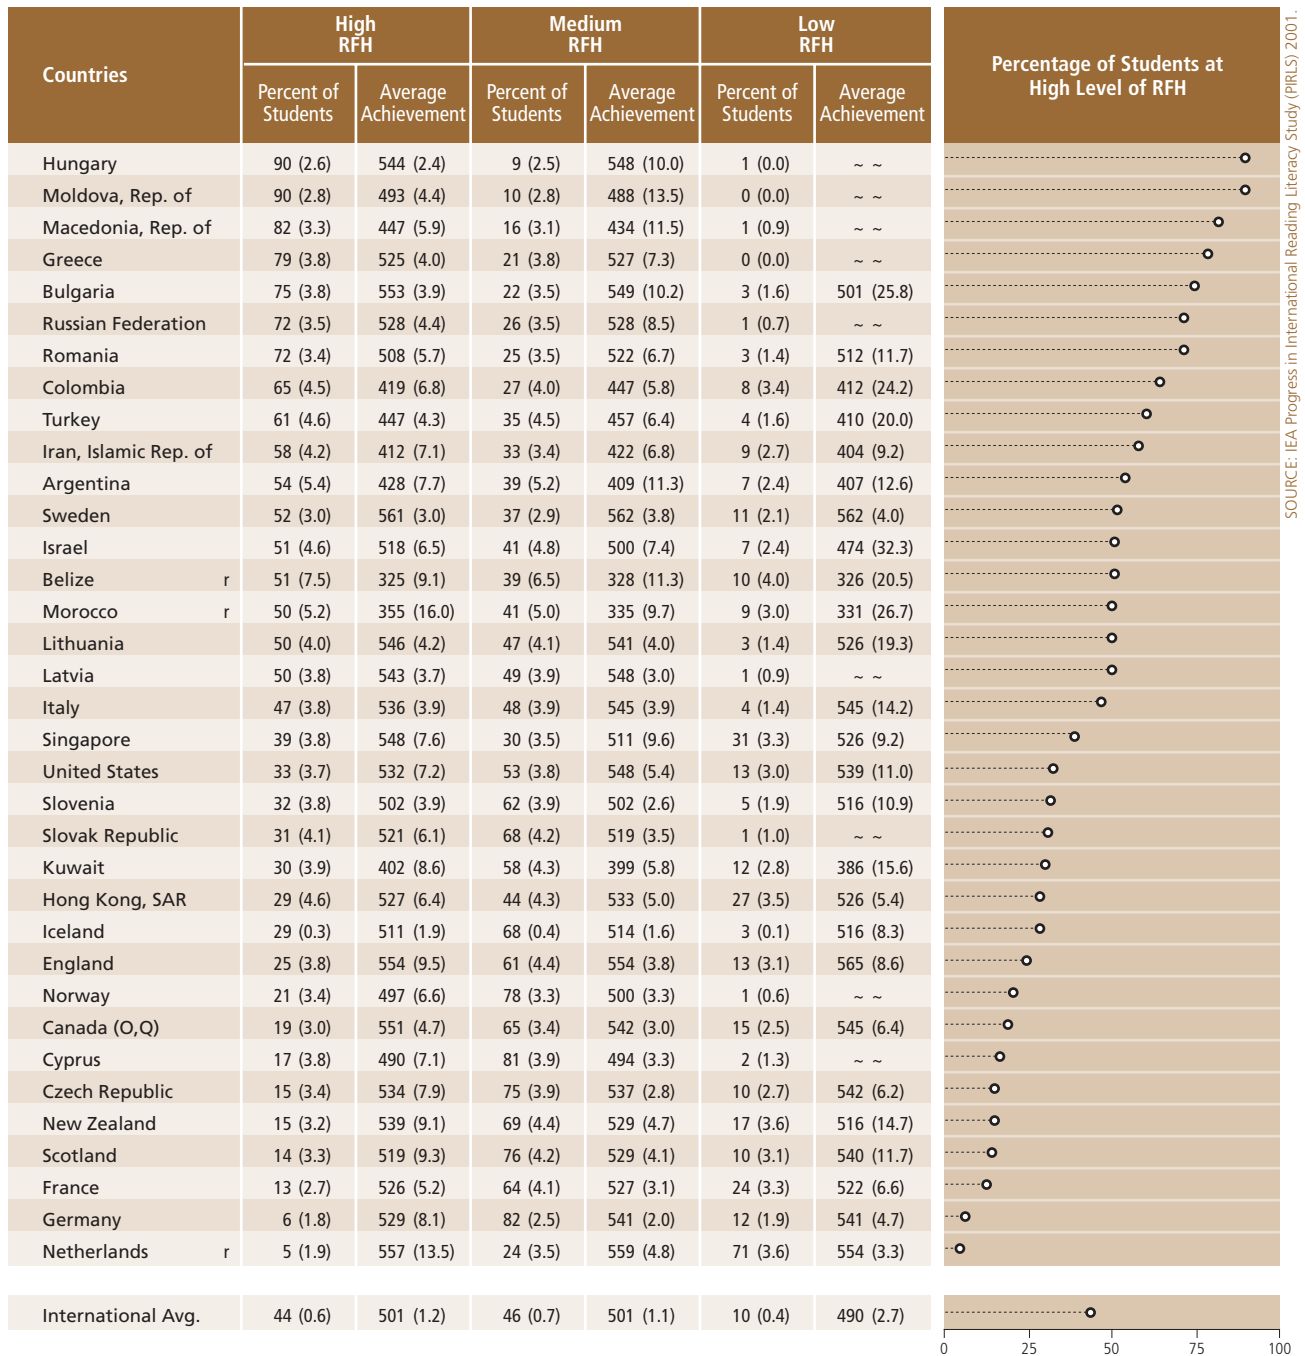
| Countries | High RFH Percent of Students | High RFH Average Achievement | Medium RFH Percent of Students | Medium RFH Average Achievement | Low RFH Percent of Students | Low RFH Average Achievement |
|---|---|---|---|---|---|---|
| Hungary | 90 (2.6) | 544 (2.4) | 9 (2.5) | 548 (10.0) | 1 (0.0) | ~ ~ |
| Moldova, Rep. of | 90 (2.8) | 493 (4.4) | 10 (2.8) | 488 (13.5) | 0 (0.0) | ~ ~ |
| Macedonia, Rep. of | 82 (3.3) | 447 (5.9) | 16 (3.1) | 434 (11.5) | 1 (0.9) | ~ ~ |
| Greece | 79 (3.8) | 525 (4.0) | 21 (3.8) | 527 (7.3) | 0 (0.0) | ~ ~ |
| Bulgaria | 75 (3.8) | 553 (3.9) | 22 (3.5) | 549 (10.2) | 3 (1.6) | 501 (25.8) |
| Russian Federation | 72 (3.5) | 528 (4.4) | 26 (3.5) | 528 (8.5) | 1 (0.7) | ~ ~ |
| Romania | 72 (3.4) | 508 (5.7) | 25 (3.5) | 522 (6.7) | 3 (1.4) | 512 (11.7) |
| Colombia | 65 (4.5) | 419 (6.8) | 27 (4.0) | 447 (5.8) | 8 (3.4) | 412 (24.2) |
| Turkey | 61 (4.6) | 447 (4.3) | 35 (4.5) | 457 (6.4) | 4 (1.6) | 410 (20.0) |
| Iran, Islamic Rep. of | 58 (4.2) | 412 (7.1) | 33 (3.4) | 422 (6.8) | 9 (2.7) | 404 (9.2) |
| Argentina | 54 (5.4) | 428 (7.7) | 39 (5.2) | 409 (11.3) | 7 (2.4) | 407 (12.6) |
| Sweden | 52 (3.0) | 561 (3.0) | 37 (2.9) | 562 (3.8) | 11 (2.1) | 562 (4.0) |
| Israel | 51 (4.6) | 518 (6.5) | 41 (4.8) | 500 (7.4) | 7 (2.4) | 474 (32.3) |
| Belize r | 51 (7.5) | 325 (9.1) | 39 (6.5) | 328 (11.3) | 10 (4.0) | 326 (20.5) |
| Morocco r | 50 (5.2) | 355 (16.0) | 41 (5.0) | 335 (9.7) | 9 (3.0) | 331 (26.7) |
| Lithuania | 50 (4.0) | 546 (4.2) | 47 (4.1) | 541 (4.0) | 3 (1.4) | 526 (19.3) |
| Latvia | 50 (3.8) | 543 (3.7) | 49 (3.9) | 548 (3.0) | 1 (0.9) | ~ ~ |
| Italy | 47 (3.8) | 536 (3.9) | 48 (3.9) | 545 (3.9) | 4 (1.4) | 545 (14.2) |
| Singapore | 39 (3.8) | 548 (7.6) | 30 (3.5) | 511 (9.6) | 31 (3.3) | 526 (9.2) |
| United States | 33 (3.7) | 532 (7.2) | 53 (3.8) | 548 (5.4) | 13 (3.0) | 539 (11.0) |
| Slovenia | 32 (3.8) | 502 (3.9) | 62 (3.9) | 502 (2.6) | 5 (1.9) | 516 (10.9) |
| Slovak Republic | 31 (4.1) | 521 (6.1) | 68 (4.2) | 519 (3.5) | 1 (1.0) | ~ ~ |
| Kuwait | 30 (3.9) | 402 (8.6) | 58 (4.3) | 399 (5.8) | 12 (2.8) | 386 (15.6) |
| Hong Kong, SAR | 29 (4.6) | 527 (6.4) | 44 (4.3) | 533 (5.0) | 27 (3.5) | 526 (5.4) |
| Iceland | 29 (0.3) | 511 (1.9) | 68 (0.4) | 514 (1.6) | 3 (0.1) | 516 (8.3) |
| England | 25 (3.8) | 554 (9.5) | 61 (4.4) | 554 (3.8) | 13 (3.1) | 565 (8.6) |
| Norway | 21 (3.4) | 497 (6.6) | 78 (3.3) | 500 (3.3) | 1 (0.6) | ~ ~ |
| Canada (O,Q) | 19 (3.0) | 551 (4.7) | 65 (3.4) | 542 (3.0) | 15 (2.5) | 545 (6.4) |
| Cyprus | 17 (3.8) | 490 (7.1) | 81 (3.9) | 494 (3.3) | 2 (1.3) | ~ ~ |
| Czech Republic | 15 (3.4) | 534 (7.9) | 75 (3.9) | 537 (2.8) | 10 (2.7) | 542 (6.2) |
| New Zealand | 15 (3.2) | 539 (9.1) | 69 (4.4) | 529 (4.7) | 17 (3.6) | 516 (14.7) |
| Scotland | 14 (3.3) | 519 (9.3) | 76 (4.2) | 529 (4.1) | 10 (3.1) | 540 (11.7) |
| France | 13 (2.7) | 526 (5.2) | 64 (4.1) | 527 (3.1) | 24 (3.3) | 522 (6.6) |
| Germany | 6 (1.8) | 529 (8.1) | 82 (2.5) | 541 (2.0) | 12 (1.9) | 541 (4.7) |
| Netherlands r | 5 (1.9) | 557 (13.5) | 24 (3.5) | 559 (4.8) | 71 (3.6) | 554 (3.3) |
| International Avg. | 44 (0.6) | 501 (1.2) | 46 (0.7) | 501 (1.1) | 10 (0.4) | 490 (2.7) |

Percentage of Students at High Level of RFH

0 25 50 75 100

SOURCE: IEA Progress in International Reading Literacy Study (PIRLS) 2001.